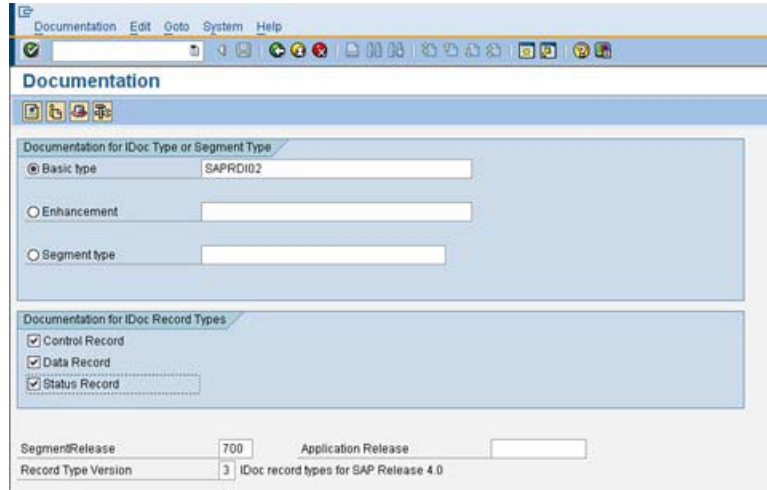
Documentation Edit Goto System Help

Documentation

Documentation for IDoc Type or Segment Type

Basic type SAPRDI02

Enhancement

Segment type

Documentation for IDoc Record Types

Control Record

Data Record

Status Record

| SegmentRelease | 700 | Application Release | |
|---|---|---|---|
| Record Type Version | 3 | IDoc record types for SAP Release 4.0 | |